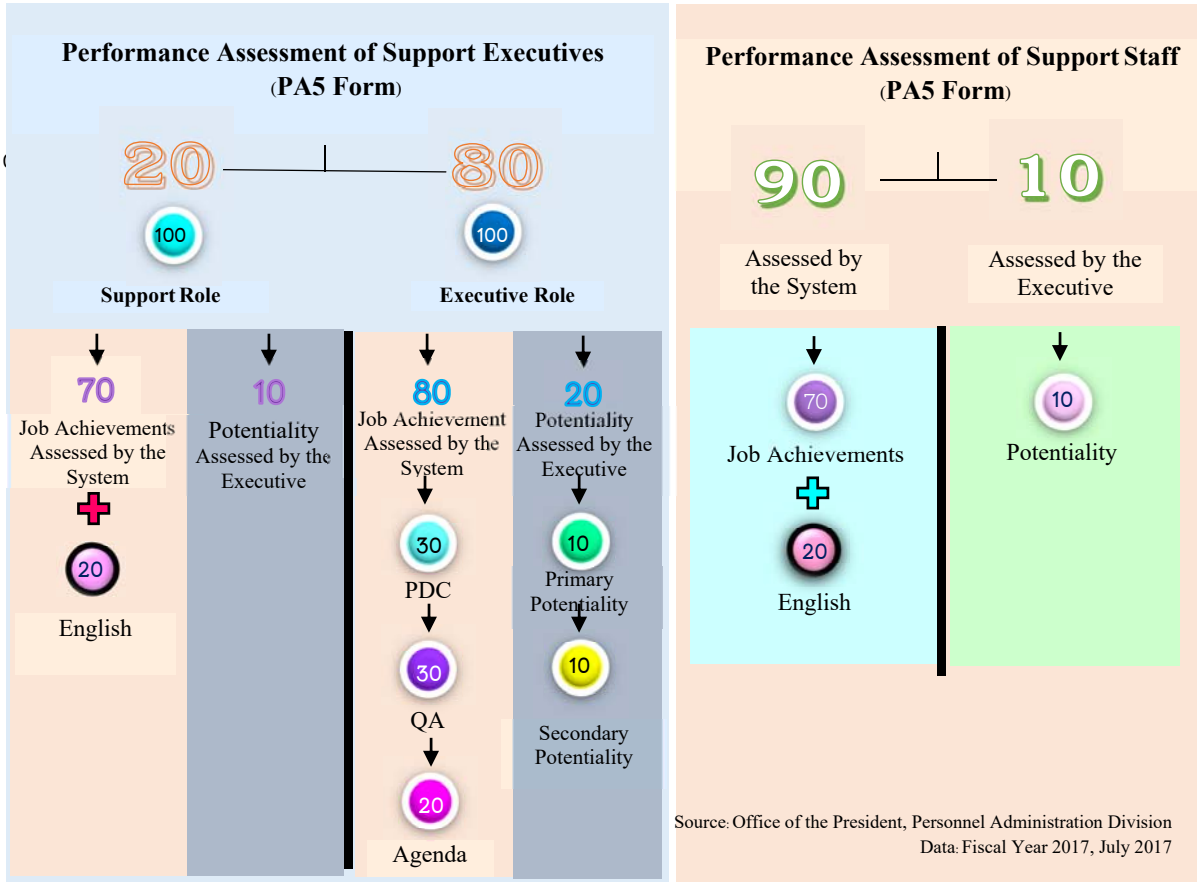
Performance Assessment of Support Executives
(PA5 Form)

20

80

100

100

Support Role

Executive Role

70
Job Achievements Assessed by the System

20
English

10
Potentiality Assessed by the Executive

80
Job Achievement Assessed by the System

30
PDC

30
QA

20
Agenda

20
Potentiality Assessed by the Executive

10
Primary Potentiality

10
Secondary Potentiality

Performance Assessment of Support Staff
(PA5 Form)

90

10

Assessed by the System

Assessed by the Executive

70
Job Achievements

20
English

10
Potentiality

Source: Office of the President, Personnel Administration Division
Data: Fiscal Year 2017, July 2017